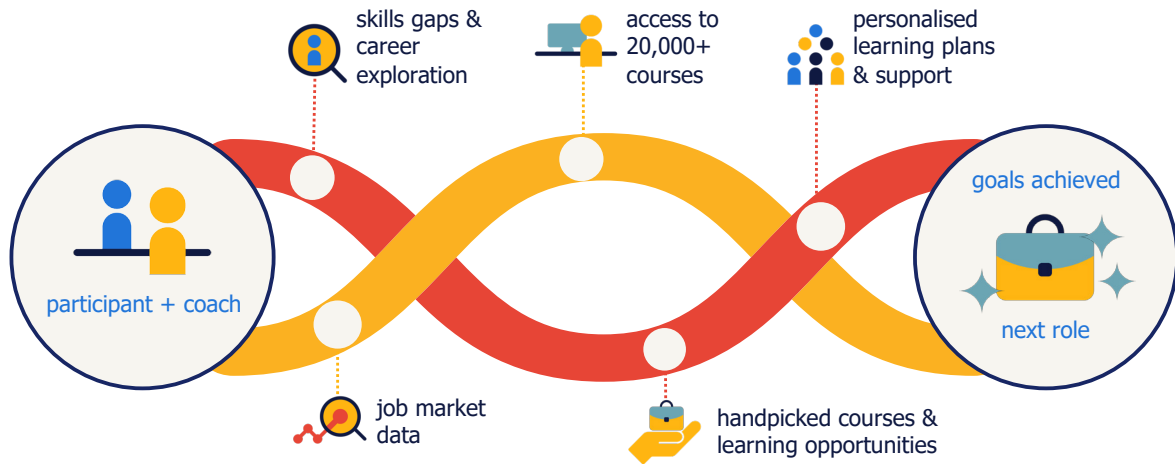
skills gaps & career exploration

access to 20,000+ courses

personalised learning plans & support

participant + coach

goals achieved

next role

job market data

handpicked courses & learning opportunities